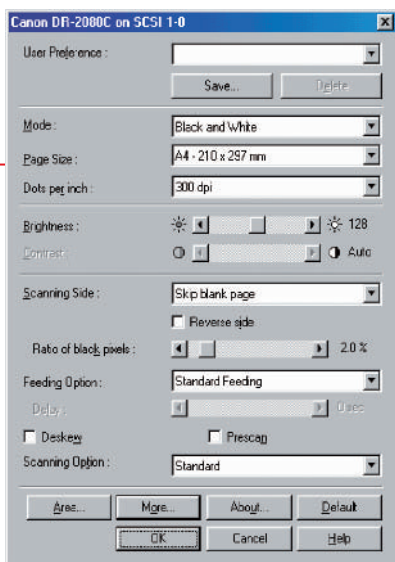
Canon DR-2080C on SCSI 1-0

User Preference :

Save...

Delete

Mode :

Black and White

Page Size :

A4 - 210 x 297 mm

Dots per inch :

300 dpi

Brightness :

128

Contrast :

Auto

Scanning Side :

Skip blank page

Reverse side

Ratio of black pixels :

2.0 %

Feeding Option :

Standard Feeding

Delay :

Usec

Deskew

Prescan

Scanning Option :

Standard

Area...

More...

About...

Default

OK

Cancel

Help